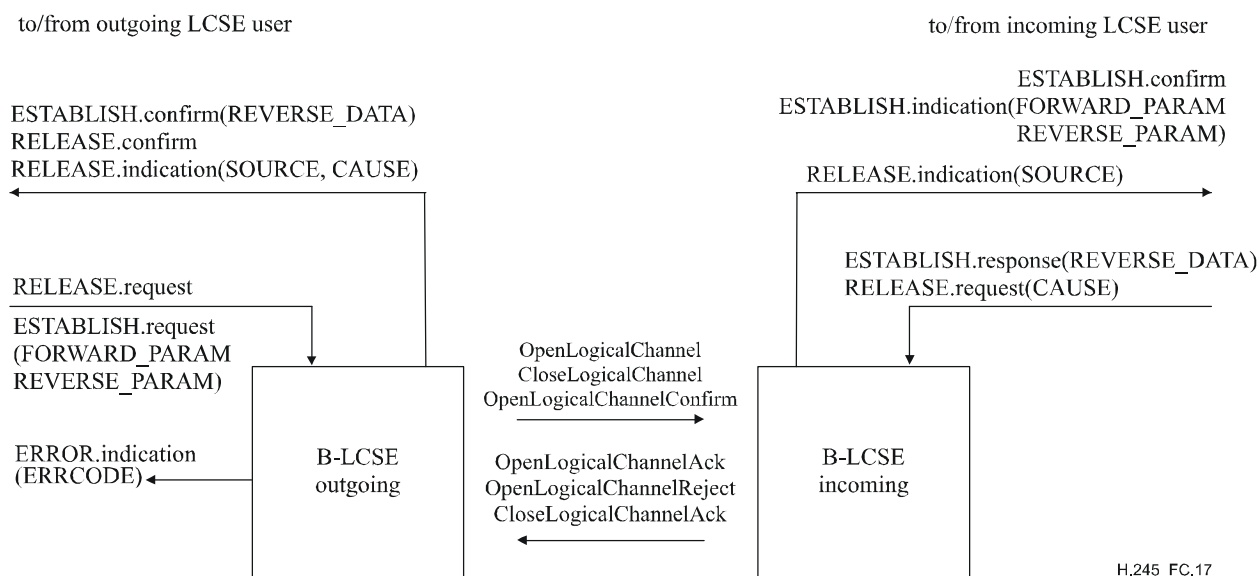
to/from outgoing LCSE user

to/from incoming LCSE user

ESTABLISH.confirm(REVERSE_DATA)
RELEASE.confirm
RELEASE.indication(SOURCE, CAUSE)

ESTABLISH.confirm
ESTABLISH.indication(FORWARD_PARAM
REVERSE_PARAM)

RELEASE.indication(SOURCE)

ESTABLISH.response(REVERSE_DATA)
RELEASE.request(CAUSE)

RELEASE.request

ESTABLISH.request
(FORWARD_PARAM
REVERSE_PARAM)

OpenLogicalChannel
CloseLogicalChannel
OpenLogicalChannelConfirm

ERROR.indication
(ERRCODE)

B-LCSE
outgoing

OpenLogicalChannelAck
OpenLogicalChannelReject
CloseLogicalChannelAck

B-LCSE
incoming

H.245_FC.17